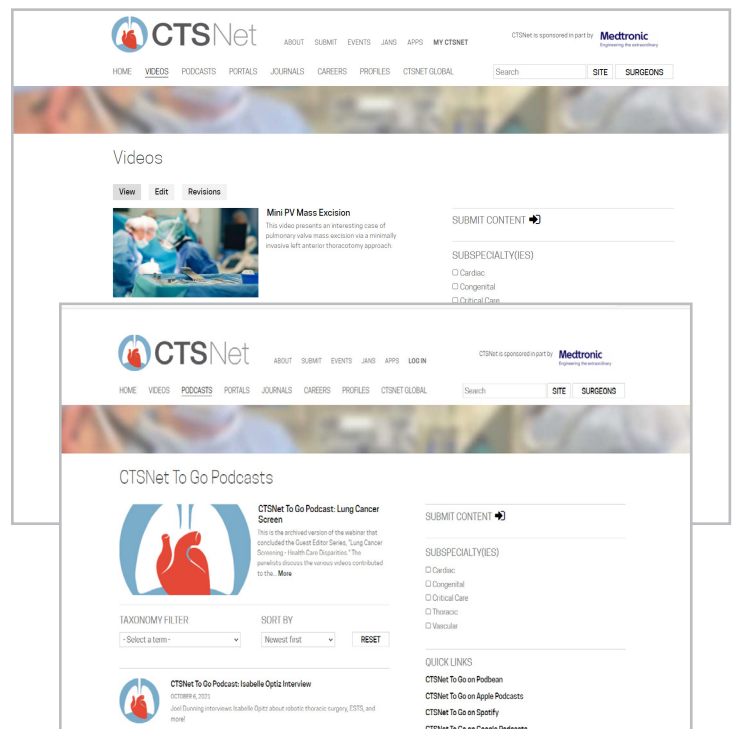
CTSNet

ABOUT SUBMIT EVENTS JANS APPS MY CTSNET

CTSNet is sponsored in part by Medtronic Engineering the extraordinary

HOME VIDEOS PODCASTS PORTALS JOURNALS CAREERS PROFILES CTSNET GLOBAL

Search SITE SURGEONS

Videos

View Edit Revisions

Mini PV Mass Excision

This video presents an interesting case of pulmonary valve mass excision via a minimally invasive left anterior thoracotomy approach.

SUBMIT CONTENT

SUBSPECIALTY(IES)

Cardiac
Congenital
Critical Care

CTSNet

ABOUT SUBMIT EVENTS JANS APPS LOG IN

CTSNet is sponsored in part by Medtronic Engineering the extraordinary

HOME VIDEOS PODCASTS PORTALS JOURNALS CAREERS PROFILES CTSNET GLOBAL

Search SITE SURGEONS

CTSNet To Go Podcasts

CTSNet To Go Podcast: Lung Cancer Screen

This is the archived version of the webinar that concluded the Guest Editor Series, "Lung Cancer Screening - Health Care Disparities." The panelists discuss the various videos contributed to the... More

TAXONOMY FILTER
- Select a term -

SORT BY
Newest first

RESET

CTSNet To Go Podcast: Isabelle Optiz Interview

OCTOBER 6, 2021

Joel Dunning interviews Isabelle Opitz about robotic thoracic surgery, ESTS, and more!

SUBMIT CONTENT

SUBSPECIALTY(IES)

Cardiac
Congenital
Critical Care
Thoracic
Vascular

QUICK LINKS

CTSNet To Go on Podbean
CTSNet To Go on Apple Podcasts
CTSNet To Go on Spotify
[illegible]